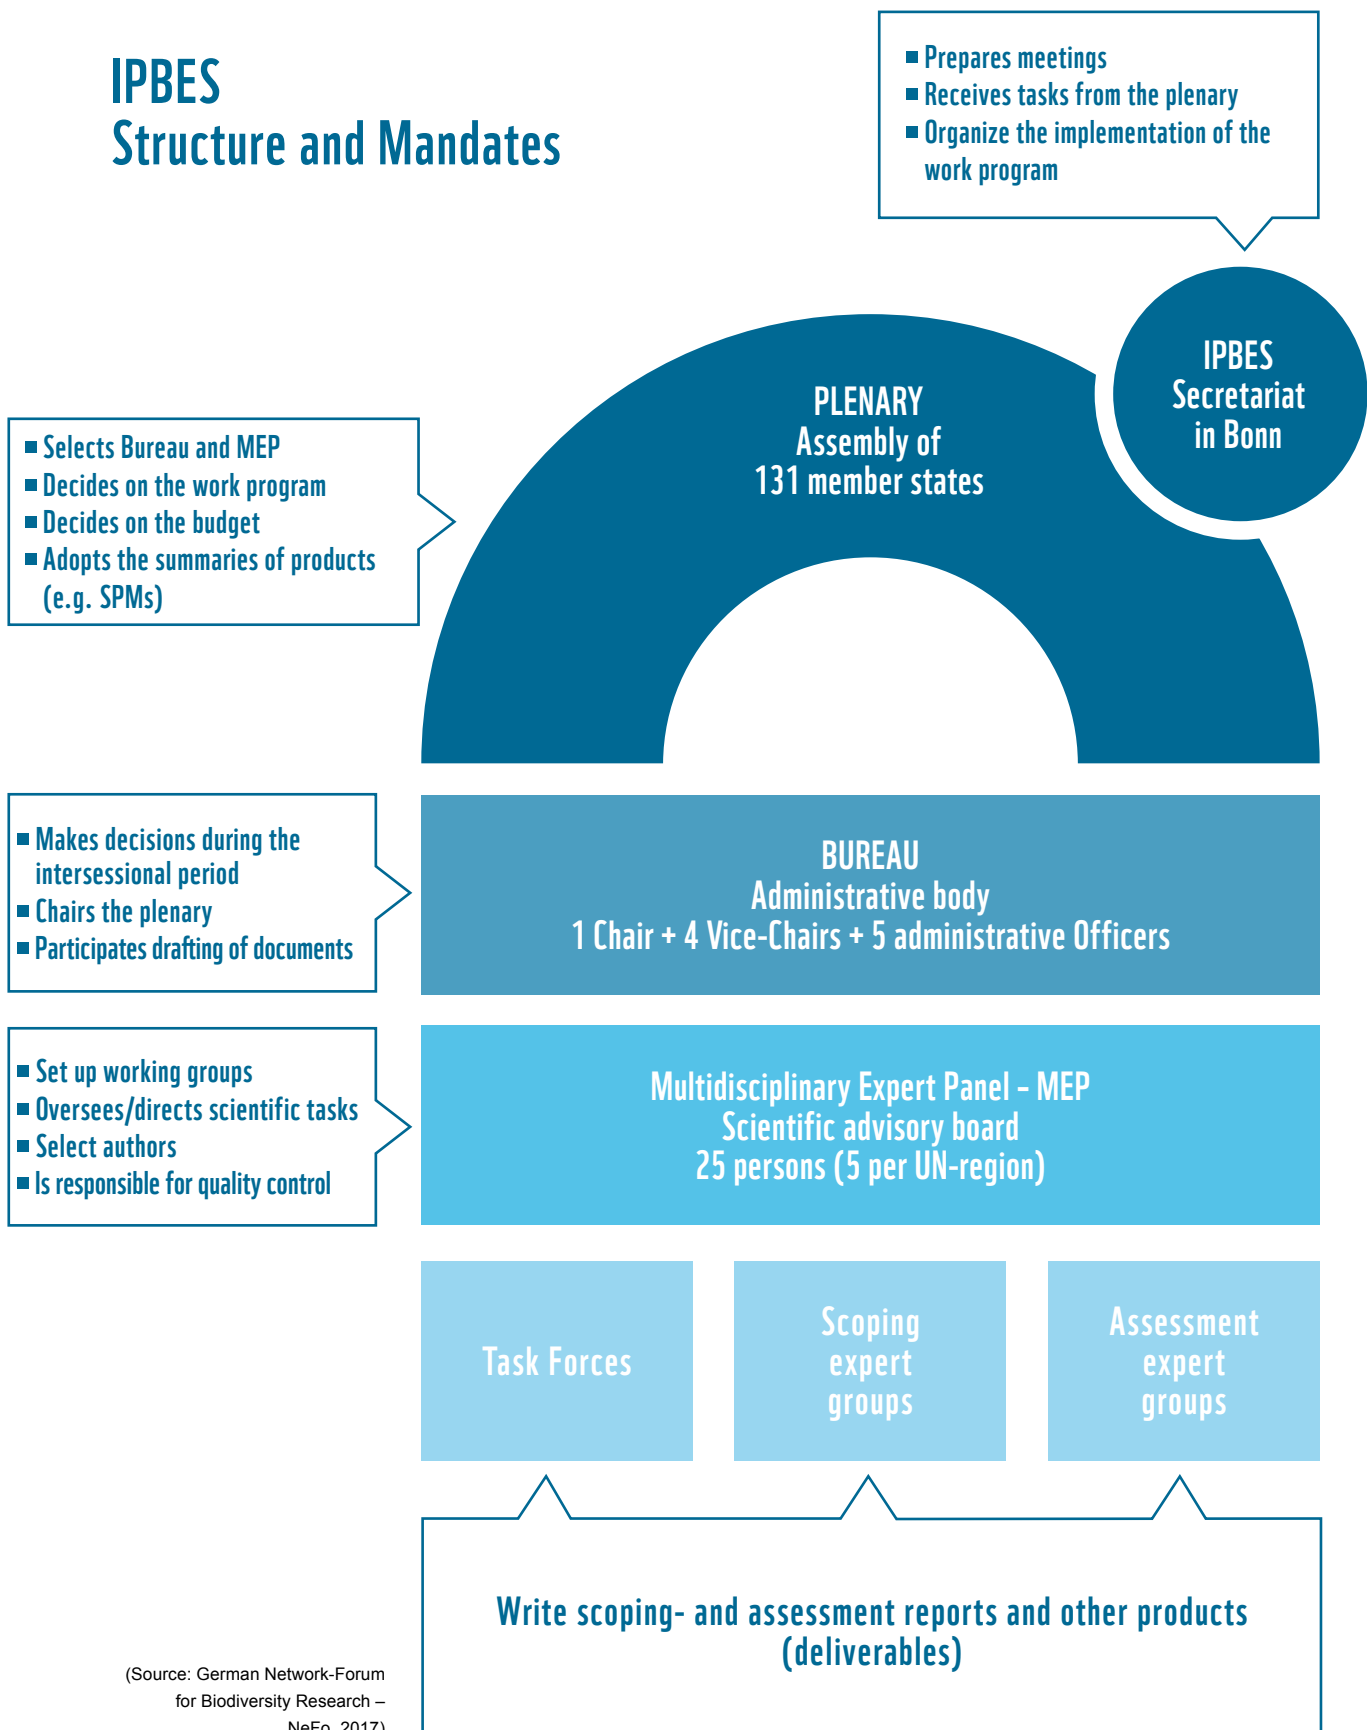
IPBES
Structure and Mandates

■ Prepares meetings
■ Receives tasks from the plenary
■ Organize the implementation of the work program

IPBES
Secretariat
in Bonn

PLENARY
Assembly of
131 member states

■ Selects Bureau and MEP
■ Decides on the work program
■ Decides on the budget
■ Adopts the summaries of products (e.g. SPMs)

■ Makes decisions during the intersessional period
■ Chairs the plenary
■ Participates drafting of documents

BUREAU
Administrative body
1 Chair + 4 Vice-Chairs + 5 administrative Officers

■ Set up working groups
■ Oversees/directs scientific tasks
■ Select authors
■ Is responsible for quality control

Multidisciplinary Expert Panel – MEP
Scientific advisory board
25 persons (5 per UN-region)

Task Forces

Scoping expert groups

Assessment expert groups

Write scoping- and assessment reports and other products (deliverables)

(Source: German Network-Forum for Biodiversity Research – NeFo, 2017)